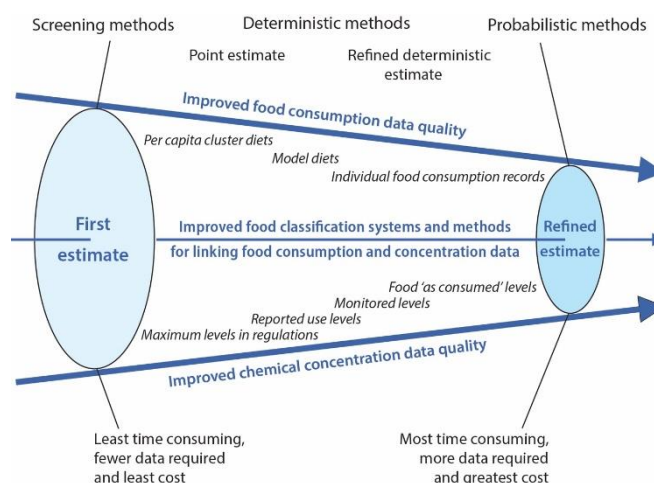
Screening methods

Deterministic methods

Probabilistic methods

Point estimate

Refined deterministic estimate

Improved food consumption data quality

Per capita cluster diets

Model diets

Individual food consumption records

First estimate

Improved food classification systems and methods for linking food consumption and concentration data

Refined estimate

Food 'as consumed' levels

Monitored levels

Reported use levels

Maximum levels in regulations

Improved chemical concentration data quality

Least time consuming, fewer data required and least cost

Most time consuming, more data required and greatest cost